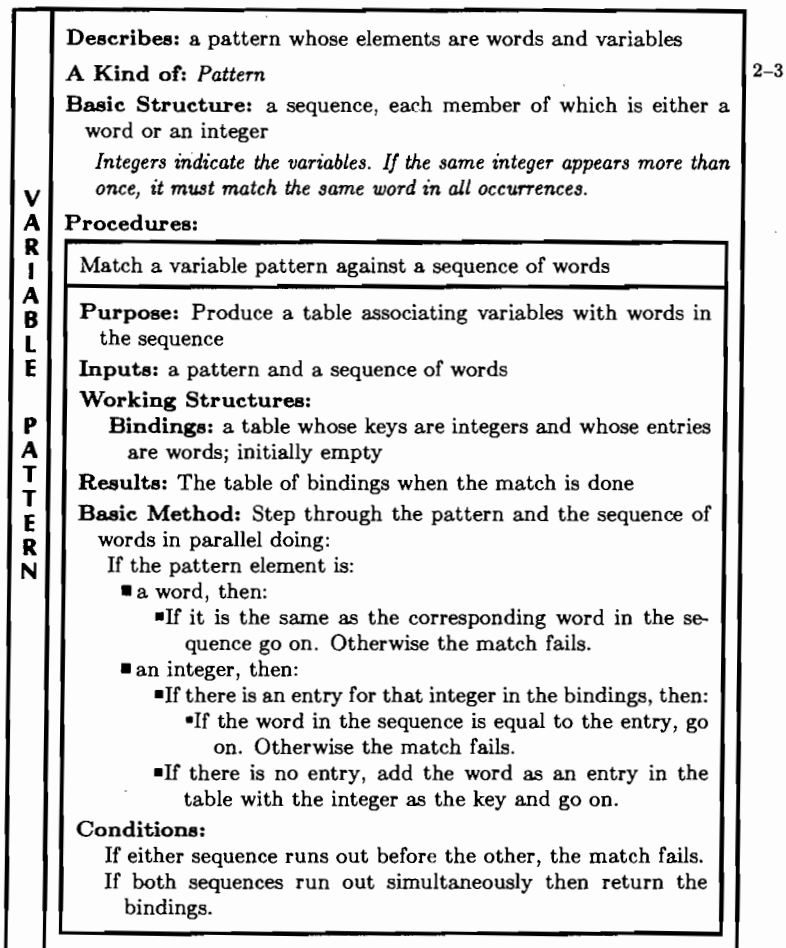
VARIABLE PATTERN

Describes: a pattern whose elements are words and variables

A Kind of: Pattern

2–3

Basic Structure: a sequence, each member of which is either a word or an integer

Integers indicate the variables. If the same integer appears more than once, it must match the same word in all occurrences.

Procedures:

Match a variable pattern against a sequence of words

Purpose: Produce a table associating variables with words in the sequence

Inputs: a pattern and a sequence of words

Working Structures:

Bindings: a table whose keys are integers and whose entries are words; initially empty

Results: The table of bindings when the match is done

Basic Method: Step through the pattern and the sequence of words in parallel doing:

If the pattern element is:

■ a word, then:

▪If it is the same as the corresponding word in the sequence go on. Otherwise the match fails.

■ an integer, then:

▪If there is an entry for that integer in the bindings, then:

•If the word in the sequence is equal to the entry, go on. Otherwise the match fails.

▪If there is no entry, add the word as an entry in the table with the integer as the key and go on.

Conditions:

If either sequence runs out before the other, the match fails.

If both sequences run out simultaneously then return the bindings.